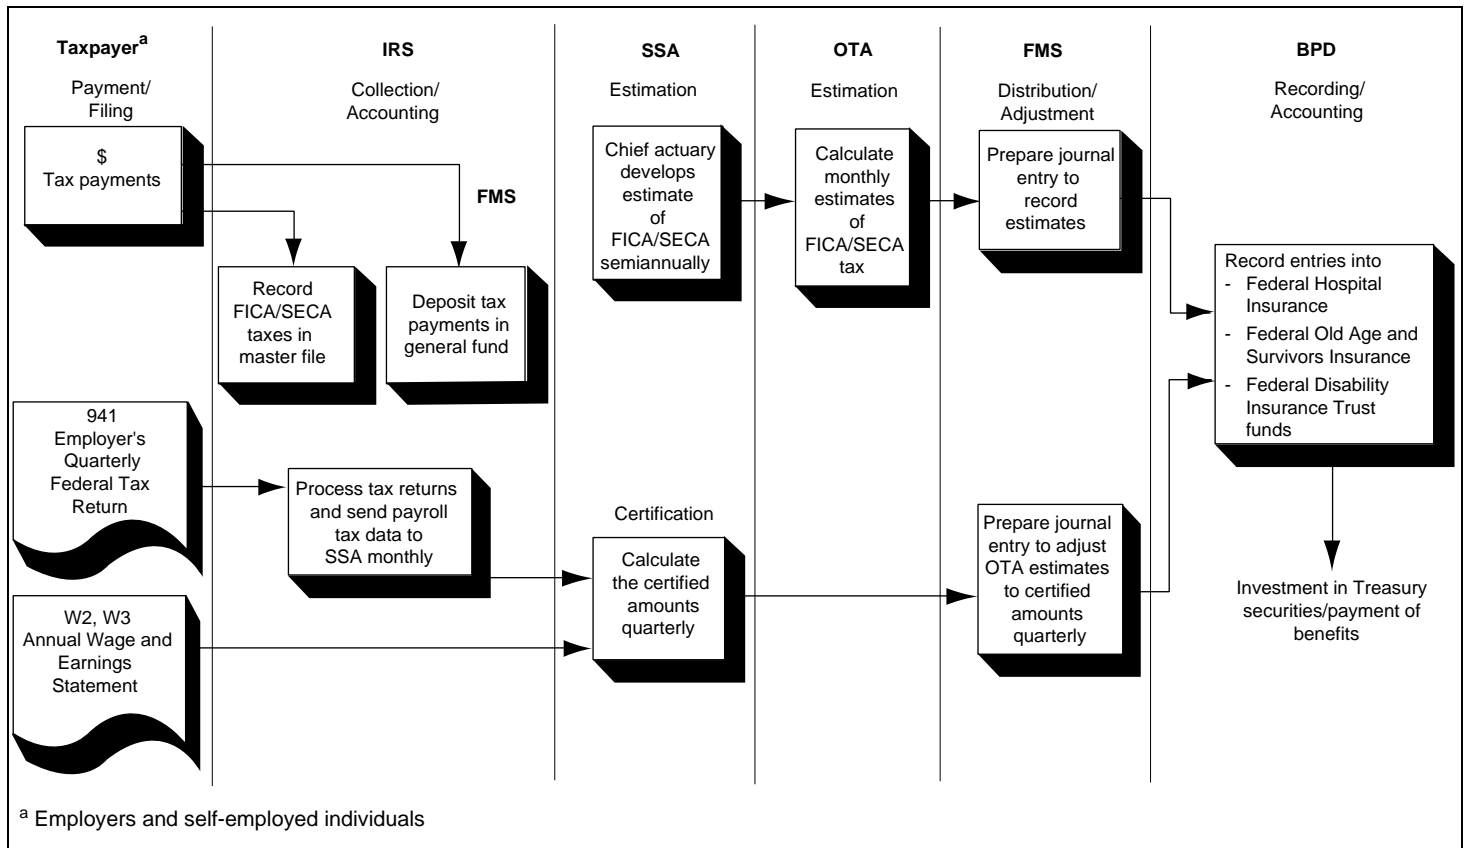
Taxpayer$^a$

Payment/ Filing

$ Tax payments

941 Employer's Quarterly Federal Tax Return

W2, W3 Annual Wage and Earnings Statement

IRS

Collection/ Accounting

FMS

Record FICA/SECA taxes in master file

Deposit tax payments in general fund

Process tax returns and send payroll tax data to SSA monthly

SSA

Estimation

Chief actuary develops estimate of FICA/SECA semiannually

Certification

Calculate the certified amounts quarterly

OTA

Estimation

Calculate monthly estimates of FICA/SECA tax

FMS

Distribution/ Adjustment

Prepare journal entry to record estimates

Prepare journal entry to adjust OTA estimates to certified amounts quarterly

BPD

Recording/ Accounting

Record entries into
- Federal Hospital Insurance
- Federal Old Age and Survivors Insurance
- Federal Disability Insurance Trust funds

Investment in Treasury securities/payment of benefits

$^a$ Employers and self-employed individuals